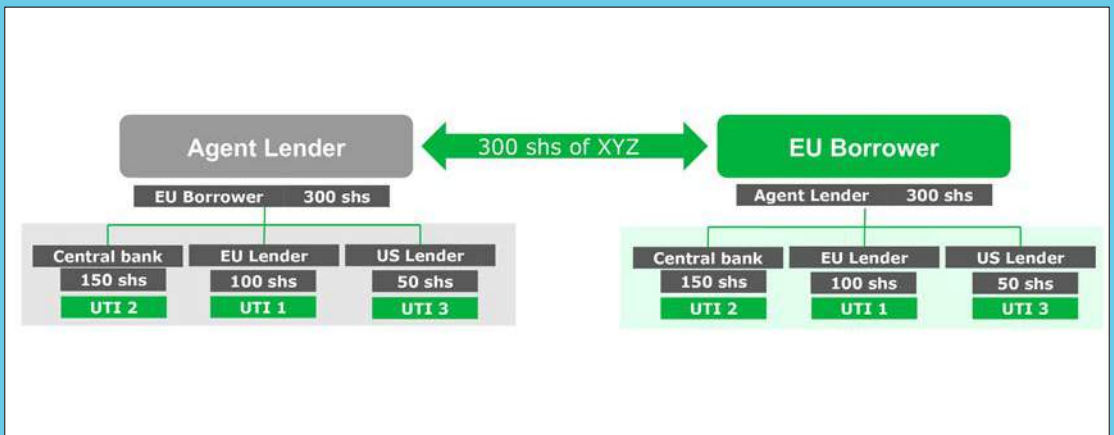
Agent Lender

300 shs of XYZ

EU Borrower

EU Borrower 300 shs

Central bank
150 shs
UTI 2

EU Lender
100 shs
UTI 1

US Lender
50 shs
UTI 3

Agent Lender 300 shs

Central bank
150 shs
UTI 2

EU Lender
100 shs
UTI 1

US Lender
50 shs
UTI 3